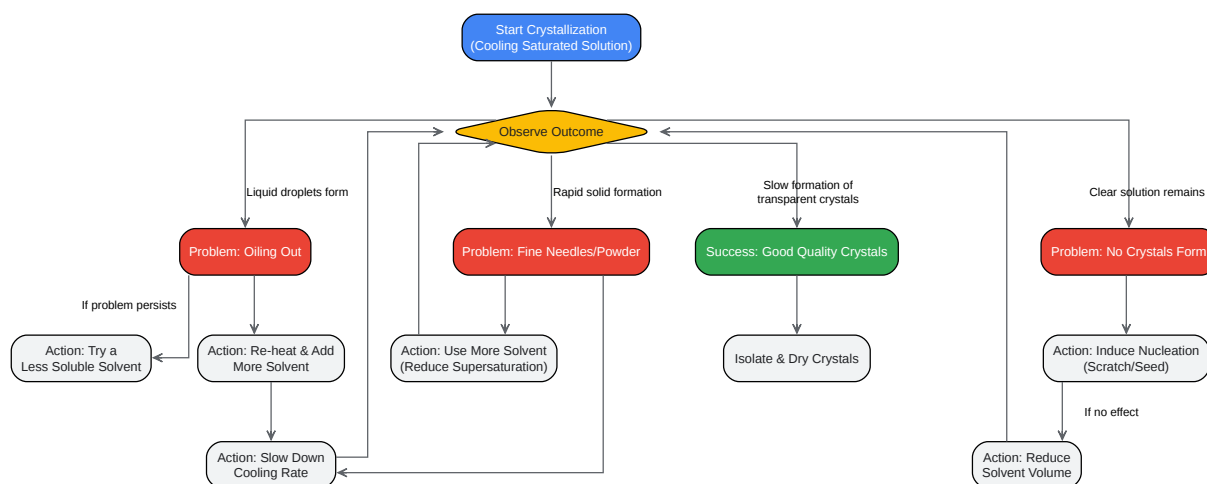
Start Crystallization
(Cooling Saturated Solution)

Observe Outcome

Liquid droplets form

Rapid solid formation

Slow formation of
transparent crystals

Clear solution remains

Problem: Oiling Out

Problem: Fine Needles/Powder

Success: Good Quality Crystals

Problem: No Crystals Form

If problem persists

Action: Try a
Less Soluble Solvent

Action: Re-heat & Add
More Solvent

Action: Use More Solvent
(Reduce Supersaturation)

Isolate & Dry Crystals

Action: Induce Nucleation
(Scratch/Seed)

If no effect

Action: Slow Down
Cooling Rate

Action: Reduce
Solvent Volume